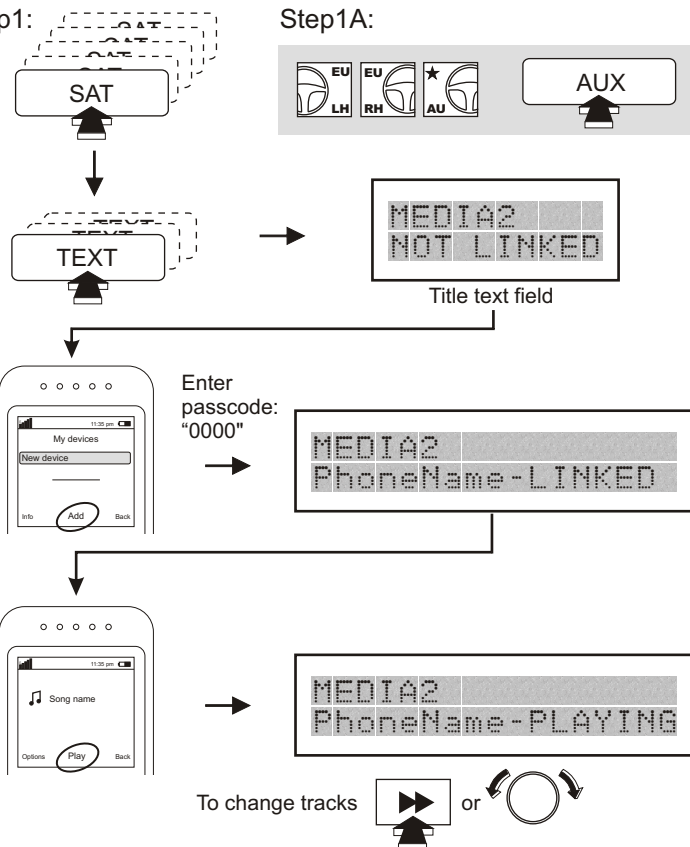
p1:

SAT
SAT
SAT
SAT

Step1A:

EU LH
EU RH
AU

AUX

TEXT
TEXT
TEXT

MEDIA2
NOT LINKED

Title text field

11:35 pm
My devices
New device
Info Add Back

Enter passcode: "0000"

MEDIA2
PhoneName-LINKED

11:35 pm
Song name
Options Play Back

MEDIA2
PhoneName-PLAYING

To change tracks or